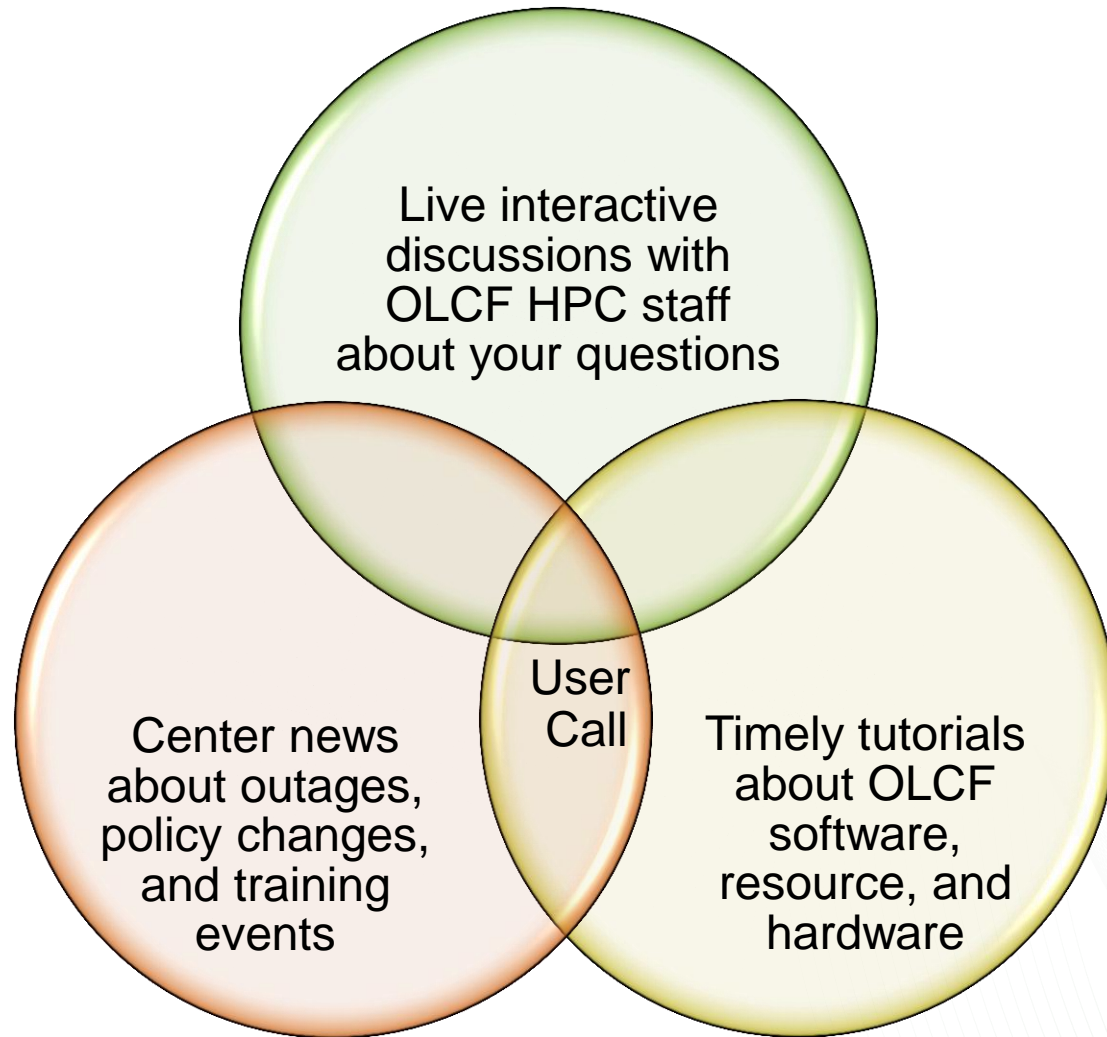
Live interactive discussions with OLCF HPC staff about your questions

User Call

Center news about outages, policy changes, and training events

Timely tutorials about OLCF software, resource, and hardware